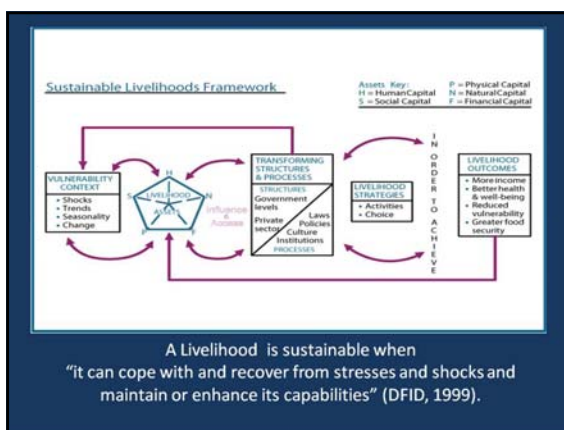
Sustainable Livelihoods Framework

Assets Key:
H = Human Capital
S = Social Capital
P = Physical Capital
N = Natural Capital
F = Financial Capital

VULNERABILITY CONTEXT
• Shocks
• Trends
• Seasonality
• Change

H
S
N
P
F
LIVELIHOOD ASSETS

Influence & Access

TRANSFORMING STRUCTURES & PROCESSES
STRUCTURES
Government levels
Private sector
Laws
Policies
Culture
Institutions
PROCESSES

LIVELIHOOD STRATEGIES
• Activities
• Choice

IN ORDER TO ACHIEVE

LIVELIHOOD OUTCOMES
• More income
• Better health & well-being
• Reduced vulnerability
• Greater food security

A Livelihood is sustainable when "it can cope with and recover from stresses and shocks and maintain or enhance its capabilities" (DFID, 1999).